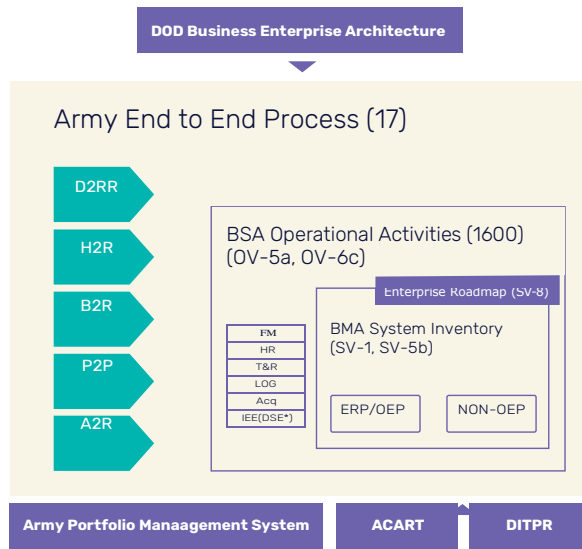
DOD Business Enterprise Architecture

Army End to End Process (17)

D2RR

H2R

B2R

P2P

A2R

BSA Operational Activities (1600) (OV-5a, OV-6c)

Enterprise Roadmap (SV-8)

BMA System Inventory (SV-1, SV-5b)

| FM |
|---|
| HR |
| T&R |
| LOG |
| Acq |
| IEE(DSE*) |

ERP/OEP

NON-OEP

Army Portfolio Manaagement System

ACART

DITPR